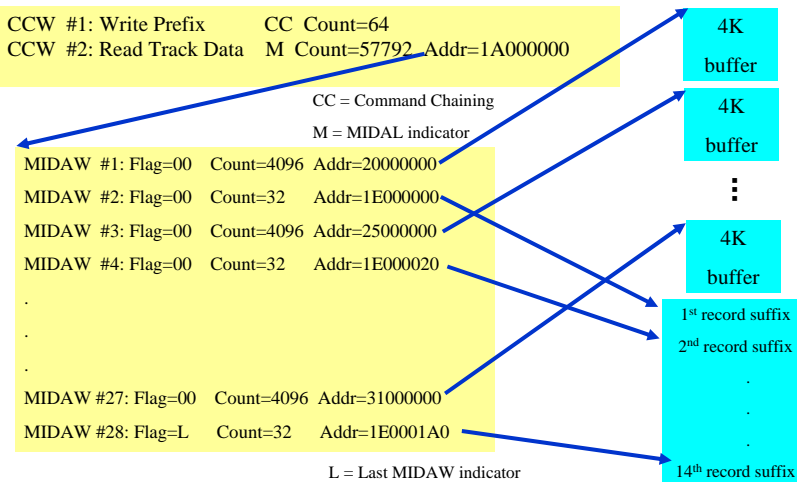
CCW #1: Write Prefix CC Count=64
CCW #2: Read Track Data M Count=57792 Addr=1A000000

CC = Command Chaining
M = MIDAL indicator

MIDAW #1: Flag=00 Count=4096 Addr=20000000
MIDAW #2: Flag=00 Count=32 Addr=1E000000
MIDAW #3: Flag=00 Count=4096 Addr=25000000
MIDAW #4: Flag=00 Count=32 Addr=1E000020
.
.
.
MIDAW #27: Flag=00 Count=4096 Addr=31000000
MIDAW #28: Flag=L Count=32 Addr=1E0001A0

L = Last MIDAW indicator

4K buffer

4K buffer

⋮

4K buffer

1st record suffix
2nd record suffix
.
.
.
14th record suffix